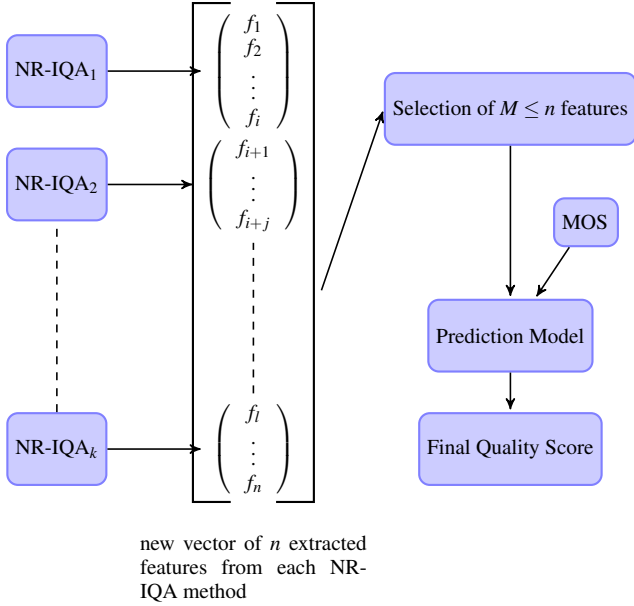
NR-IQA$_1$

NR-IQA$_2$

NR-IQA$_k$

$\begin{pmatrix} f_1 \\ f_2 \\ \vdots \\ f_i \end{pmatrix}$

$\begin{pmatrix} f_{i+1} \\ \vdots \\ f_{i+j} \end{pmatrix}$

$\begin{pmatrix} f_l \\ \vdots \\ f_n \end{pmatrix}$

Selection of $M \leq n$ features

MOS

Prediction Model

Final Quality Score

new vector of $n$ extracted features from each NR-IQA method